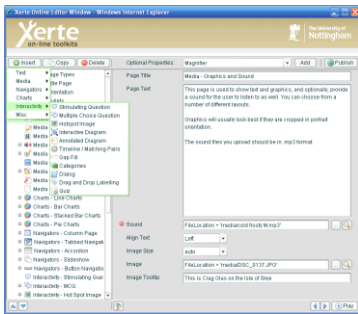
Xerte Online Editor Window - Windows Internet Explorer

Xerte
on-line toolkits

The University of Nottingham

Insert | Copy | Delete

Text
Media
Navigators
Charts
Interactivity
Misc

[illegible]ge Types
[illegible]ile Page
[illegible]ction
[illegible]ledia

Stimulating Question
Multiple Choice Question
Hotspot Image
Interactive Diagram
Annotated Diagram
Timeline / Matching Pairs
Gap Fill
Categories
Dialog
Drag and Drop Labelling
Quiz

Media
Media
Media
Media
Media
Media
Media

Charts - Line Charts
Charts - Bar Charts
Charts - Stacked Bar Charts
Charts - Pie Charts
Navigators - Column Page
Navigators - Tabbed Navigat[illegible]
Navigators - Accordion
Navigators - Slideshow
Navigators - Button Navigato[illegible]
Interactivity - Stimulating Que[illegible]
Interactivity - MCQ
Interactivity - Hot Spot Image

Optional Properties: Magnifier | Add | Publish

Page Title: Media - Graphics and Sound

Page Text: This page is used to show text and graphics, and optionally, provide a sound for the user to listen to as well. You can choose from a number of different layouts.

Graphics will usually look best if they are cropped in portrait orientation.

The sound files you upload should be in .mp3 format.

Sound: FileLocation + 'media/scott_fooly.MP3'
Align Text: Left
Image Size: auto
Image: FileLocation + 'media/DSC_0137.JPG'
Image Tooltip: This is Craig Glas on the Isle of Skye

Play